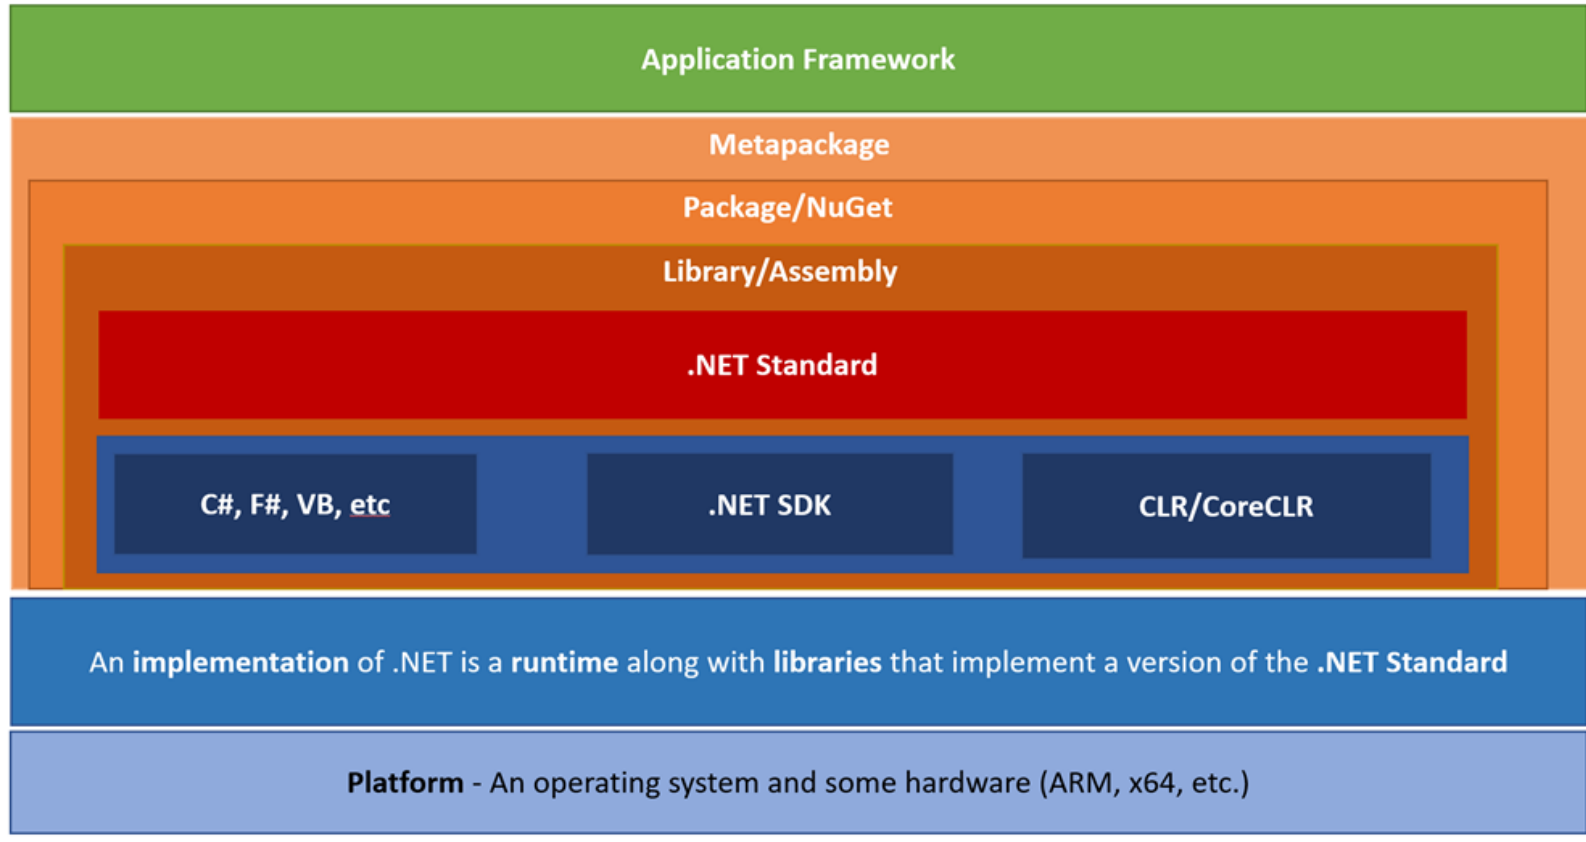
Application Framework

Metapackage

Package/NuGet

Library/Assembly

.NET Standard

C#, F#, VB, etc

.NET SDK

CLR/CoreCLR

An **implementation** of .NET is a **runtime** along with **libraries** that implement a version of the **.NET Standard**

**Platform** - An operating system and some hardware (ARM, x64, etc.)